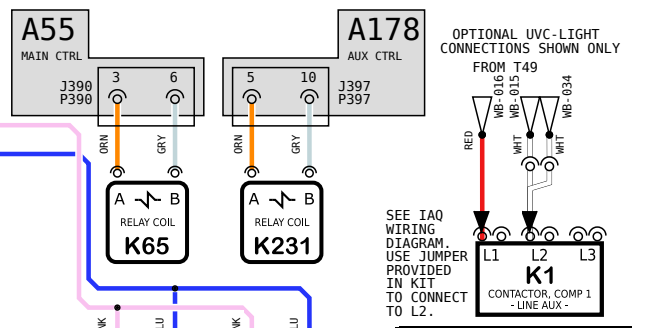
A55
MAIN CTRL

A178
AUX CTRL

J390
P390

3

6

5

10

J397
P397

ORN

GRY

ORN

GRY

A B
RELAY COIL
K65

A B
RELAY COIL
K231

OPTIONAL UVC-LIGHT
CONNECTIONS SHOWN ONLY
FROM T49

WB-016

WB-015

WB-034

RED

WHT

WHT

SEE IAQ WIRING DIAGRAM. USE JUMPER PROVIDED IN KIT TO CONNECT TO L2.

L1

L2

L3

K1
CONTACTOR, COMP 1
- LINE AUX -

NK

LU

NK

LU